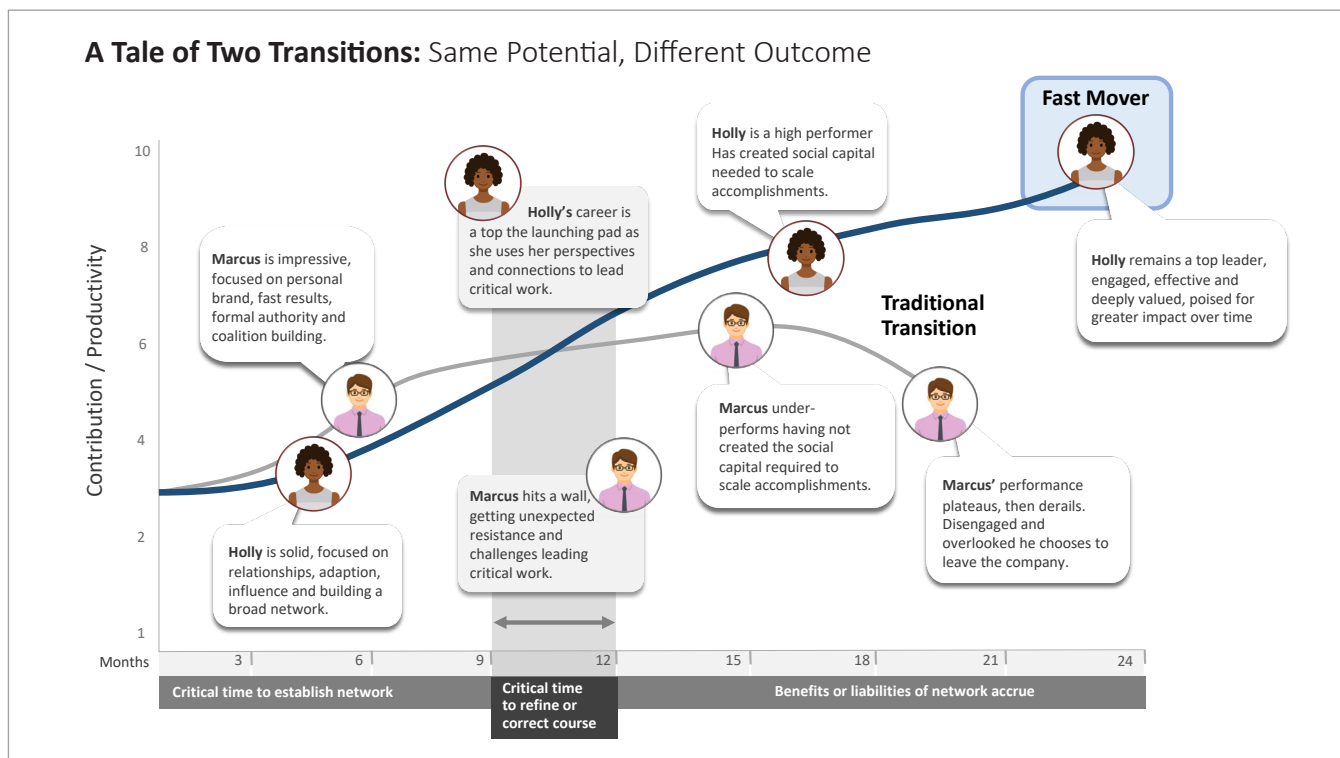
**A Tale of Two Transitions:** Same Potential, Different Outcome

Fast Mover

Holly is a high performer Has created social capital needed to scale accomplishments.

Holly's career is a top the launching pad as she uses her perspectives and connections to lead critical work.

Marcus is impressive, focused on personal brand, fast results, formal authority and coalition building.

Holly remains a top leader, engaged, effective and deeply valued, poised for greater impact over time

Traditional Transition

Contribution / Productivity

10
8
6
4
2
1

Marcus under-performs having not created the social capital required to scale accomplishments.

Marcus hits a wall, getting unexpected resistance and challenges leading critical work.

Marcus' performance plateaus, then derails. Disengaged and overlooked he chooses to leave the company.

Holly is solid, focused on relationships, adaption, influence and building a broad network.

Months 3 6 9 12 15 18 21 24

Critical time to establish network

Critical time to refine or correct course

Benefits or liabilities of network accrue